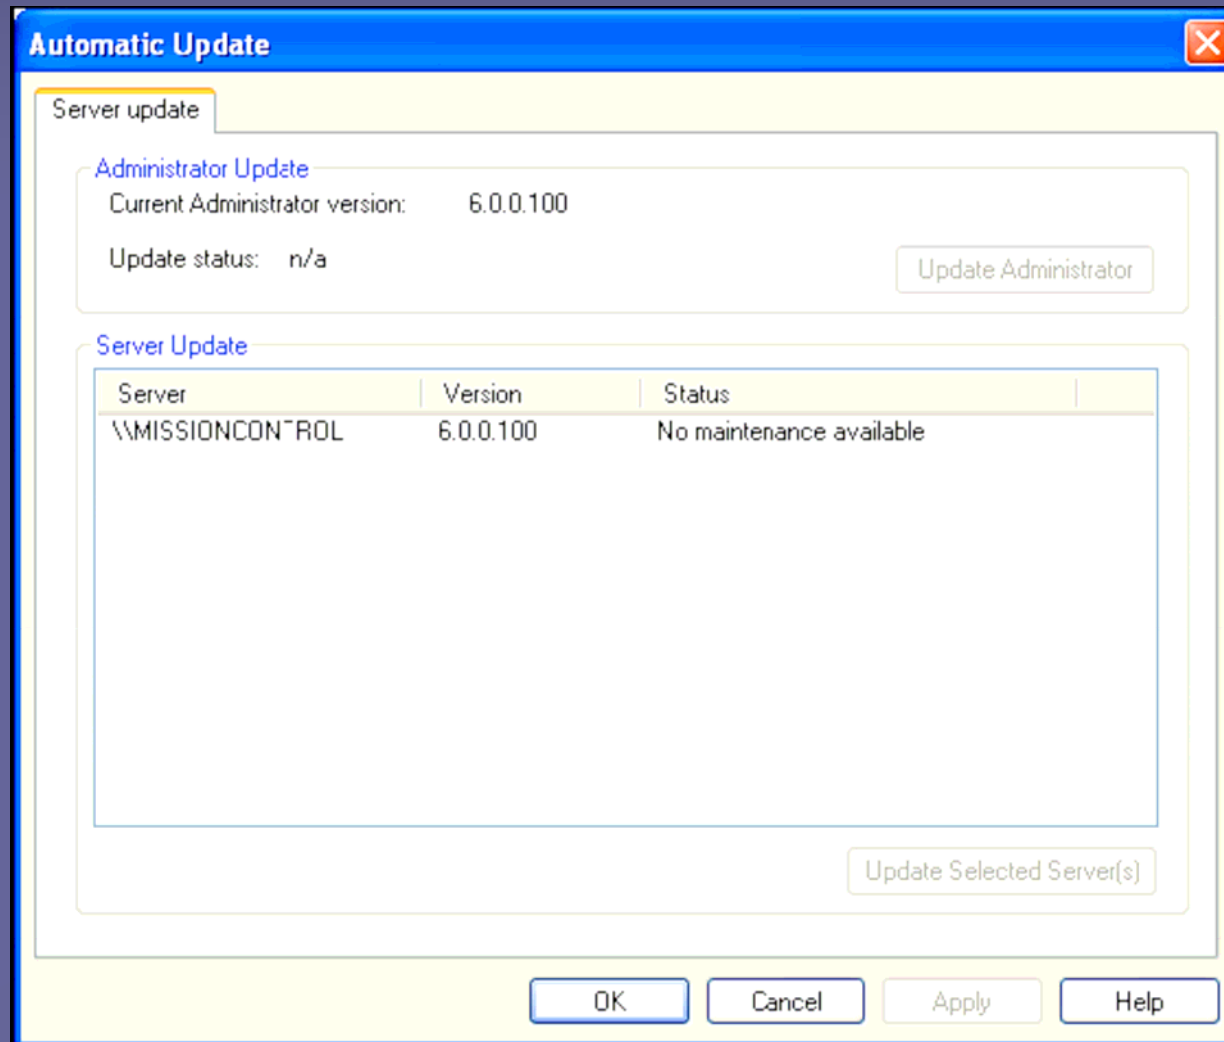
Automatic Update

Server update

Administrator Update

Current Administrator version: 6.0.0.100

Update status: n/a

Update Administrator

Server Update

| Server | Version | Status |
|---|---|---|
| \\MISSIONCONTROL | 6.0.0.100 | No maintenance available |

Update Selected Server(s)

OK

Cancel

Apply

Help